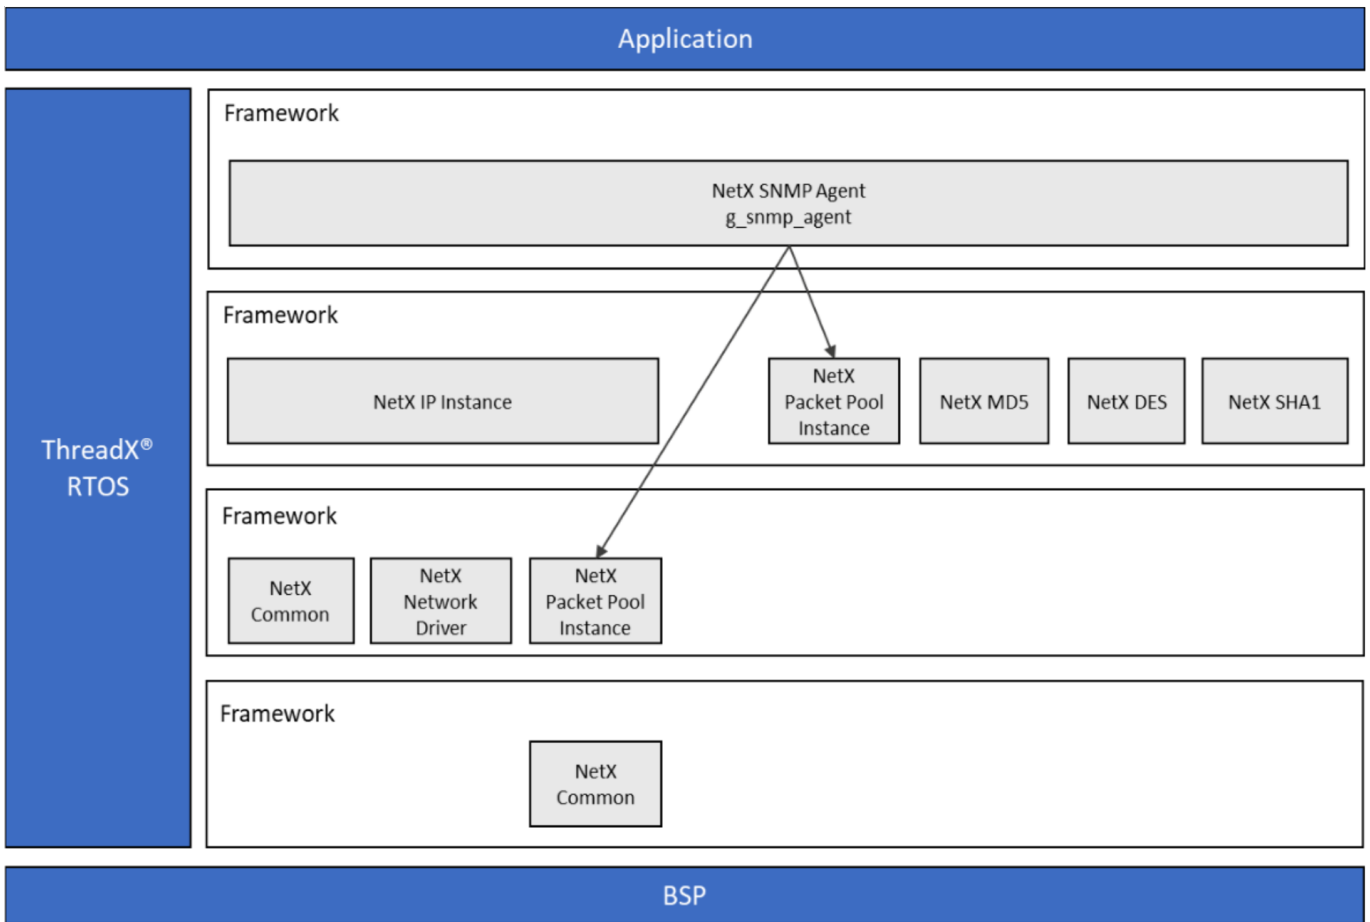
Application

ThreadX®
RTOS

Framework

NetX SNMP Agent
g_snmp_agent

Framework

NetX IP Instance

NetX
Packet Pool
Instance

NetX MD5

NetX DES

NetX SHA1

Framework

NetX
Common

NetX
Network
Driver

NetX
Packet Pool
Instance

Framework

NetX
Common

BSP